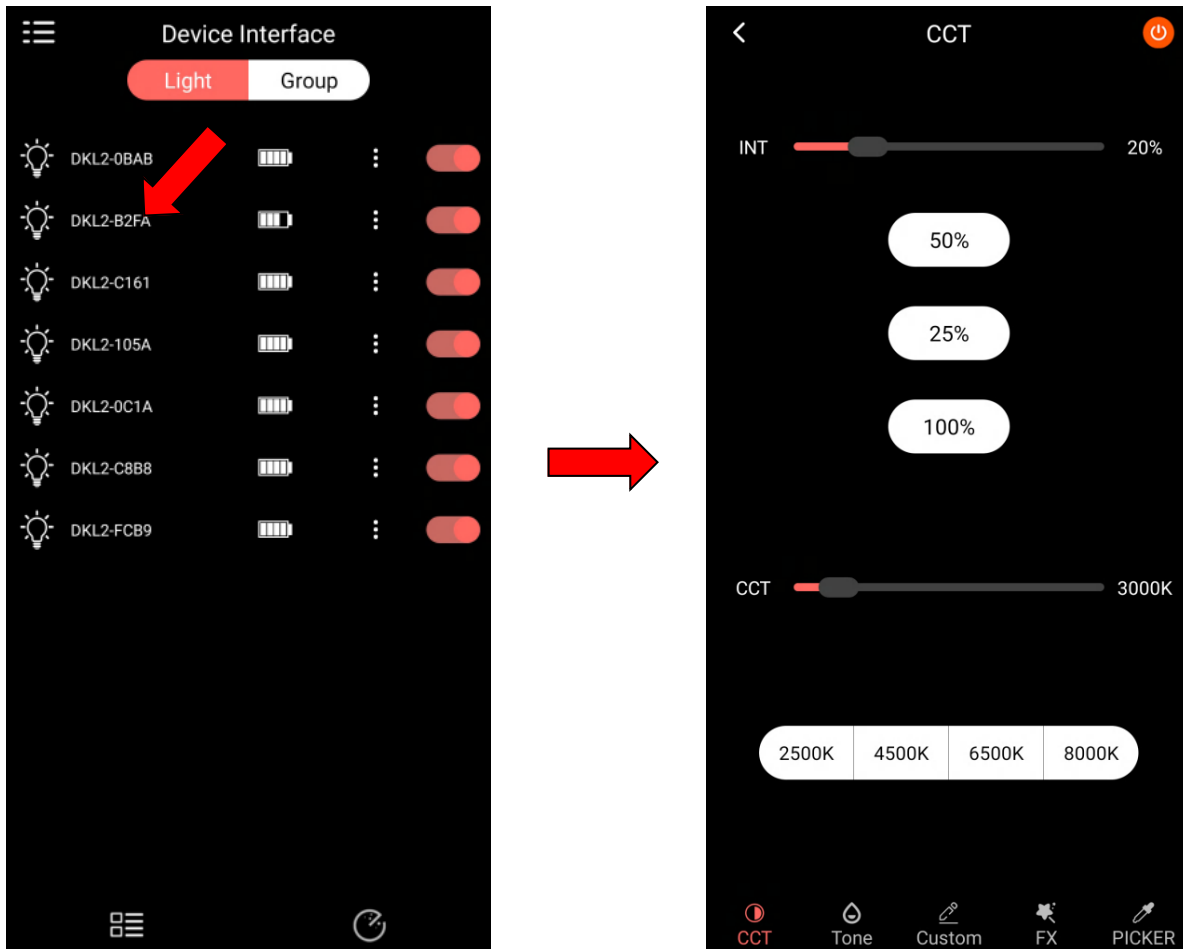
Device Interface

Light Group

DKL2-0BAB

DKL2-B2FA

DKL2-C161

DKL2-105A

DKL2-0C1A

DKL2-C8B8

DKL2-FCB9

CCT

INT 20%

50%

25%

100%

CCT 3000K

| 2500K | 4500K | 6500K | 8000K |
|---|---|---|---|

CCT Tone Custom FX PICKER